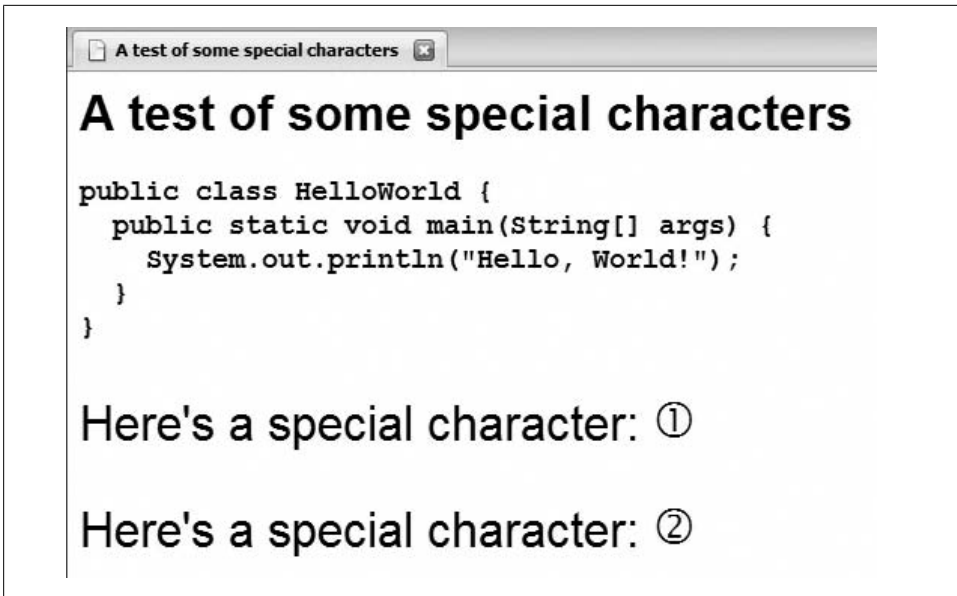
A test of some special characters

A test of some special characters

public class HelloWorld {
  public static void main(String[] args) {
    System.out.println("Hello, World!");
  }
}

Here's a special character: ①

Here's a special character: ②